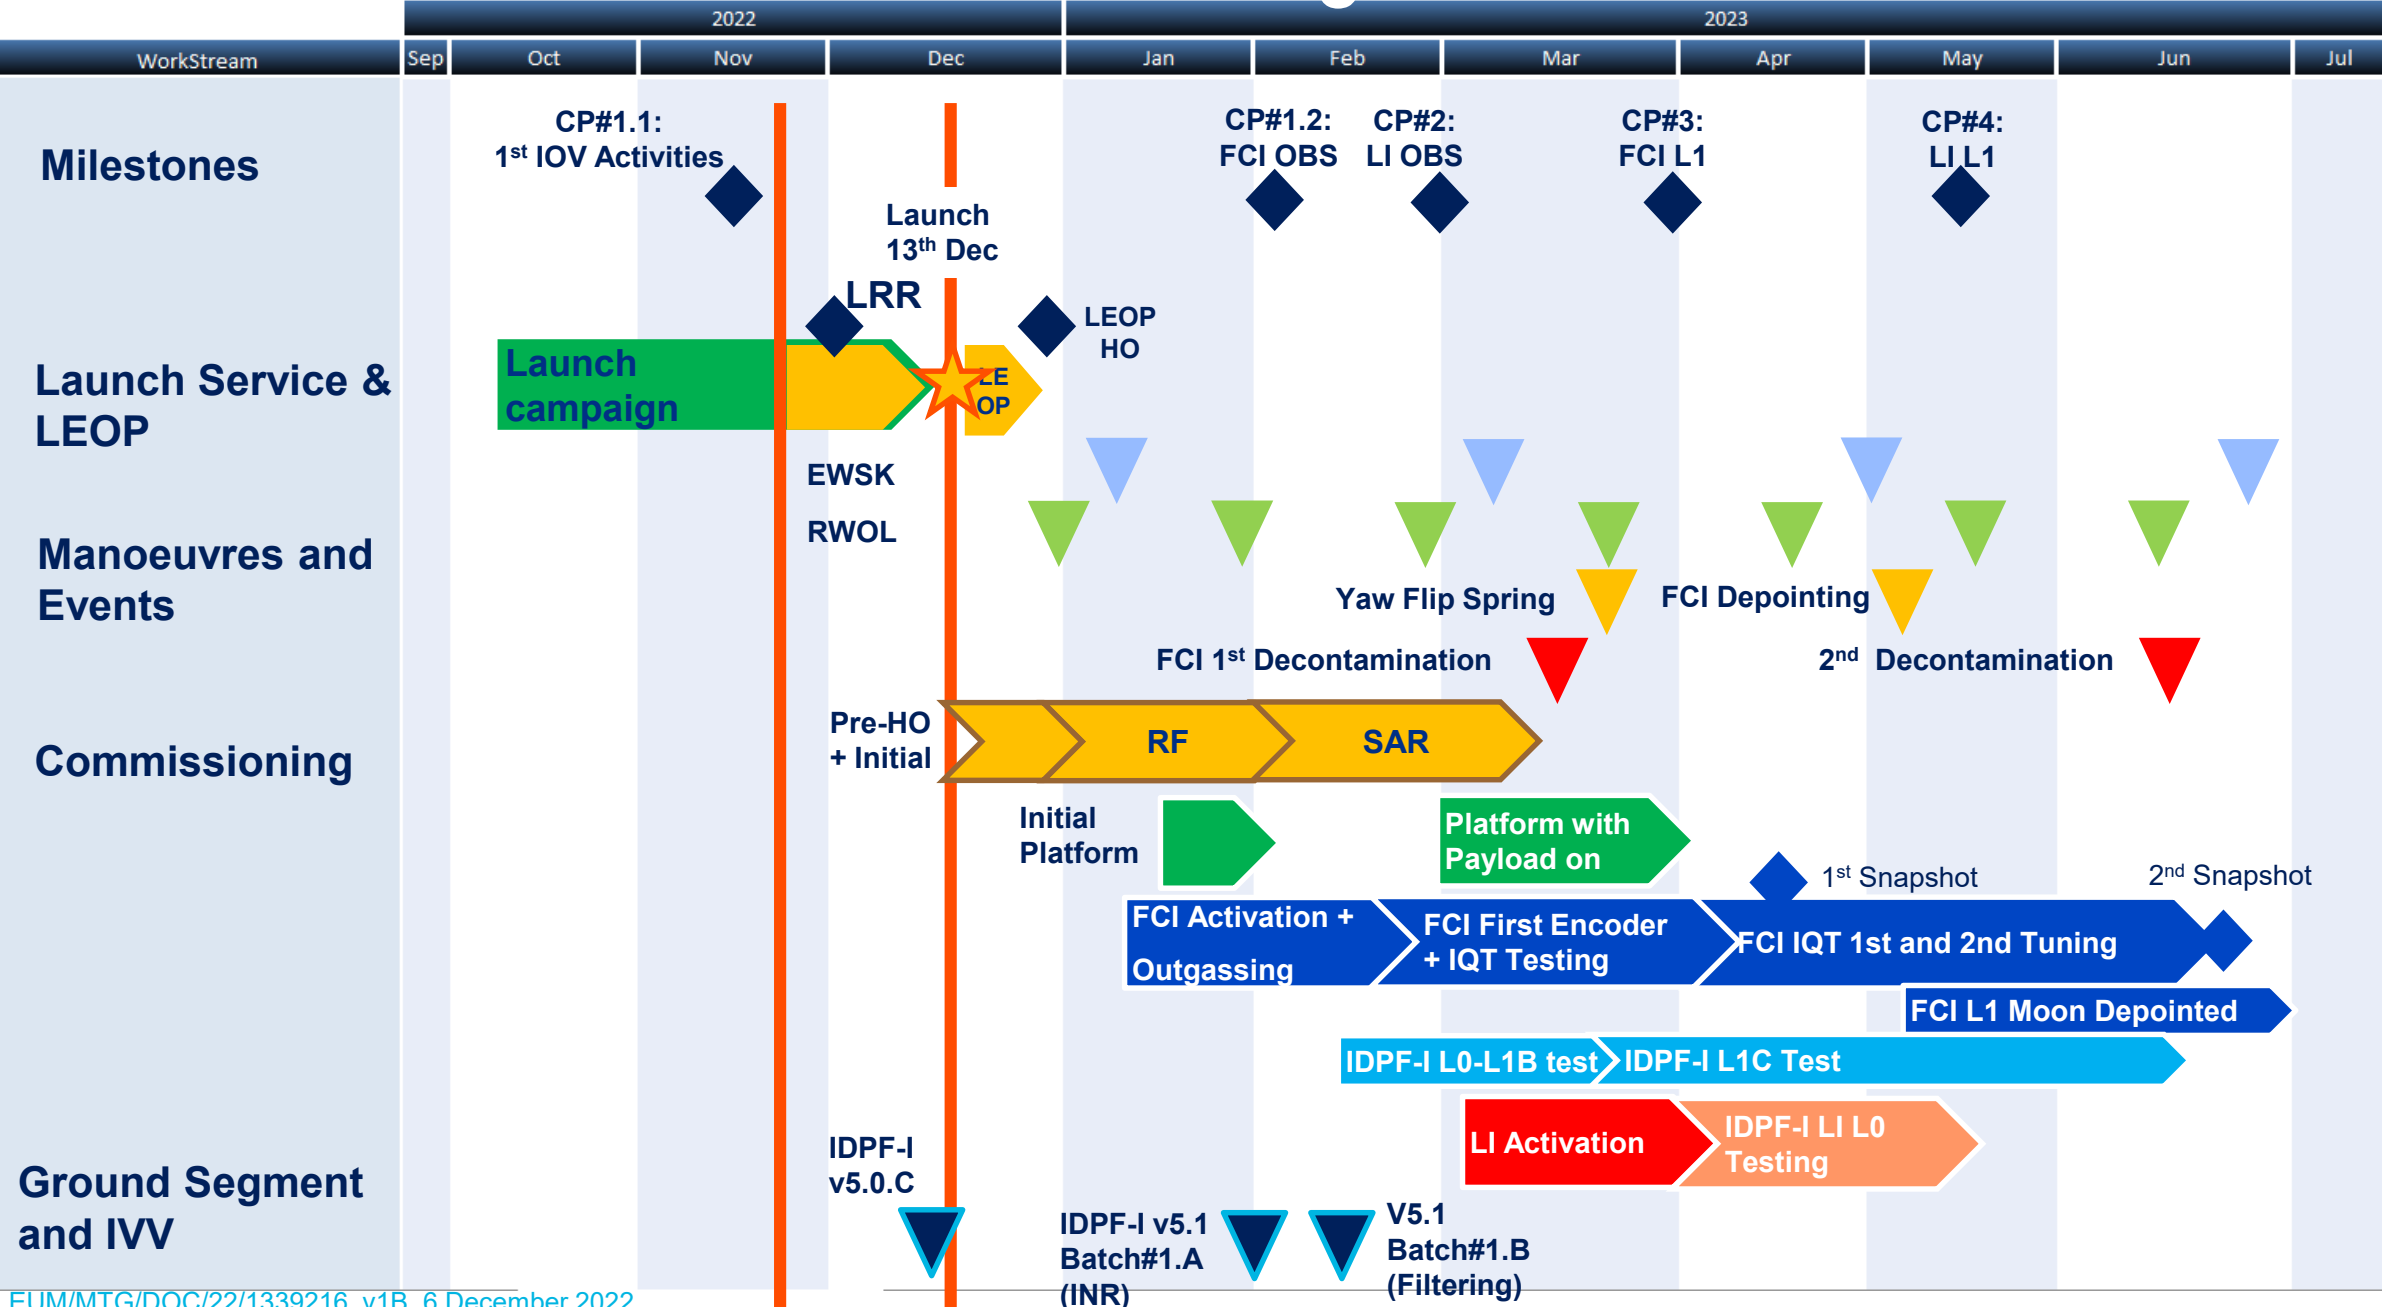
2022 | 2023

| WorkStream | Sep | Oct | Nov | Dec | Jan | Feb | Mar | Apr | May | Jun | Jul |
|---|---|---|---|---|---|---|---|---|---|---|---|

Milestones

CP#1.1: 1st IOV Activities

CP#1.2: FCI OBS

CP#2: LI OBS

CP#3: FCI L1

CP#4: LI L1

Launch 13th Dec

LRR

LEOP HO

Launch Service & LEOP

Launch campaign

LE OP

EWSK

RWOL

Manoeuvres and Events

Yaw Flip Spring

FCI Depointing

FCI 1st Decontamination

2nd Decontamination

Commissioning

Pre-HO + Initial

RF

SAR

Initial Platform

Platform with Payload on

1st Snapshot

2nd Snapshot

FCI Activation + Outgassing

FCI First Encoder + IQT Testing

FCI IQT 1st and 2nd Tuning

FCI L1 Moon Depointed

IDPF-I L0-L1B test

IDPF-I L1C Test

LI Activation

IDPF-I LI L0 Testing

IDPF-I v5.0.C

Ground Segment and IVV

IDPF-I v5.1 Batch#1.A (INR)

V5.1 Batch#1.B (Filtering)

EUM/MTG/DOC/22/1339216, v1B, 6 December 2022